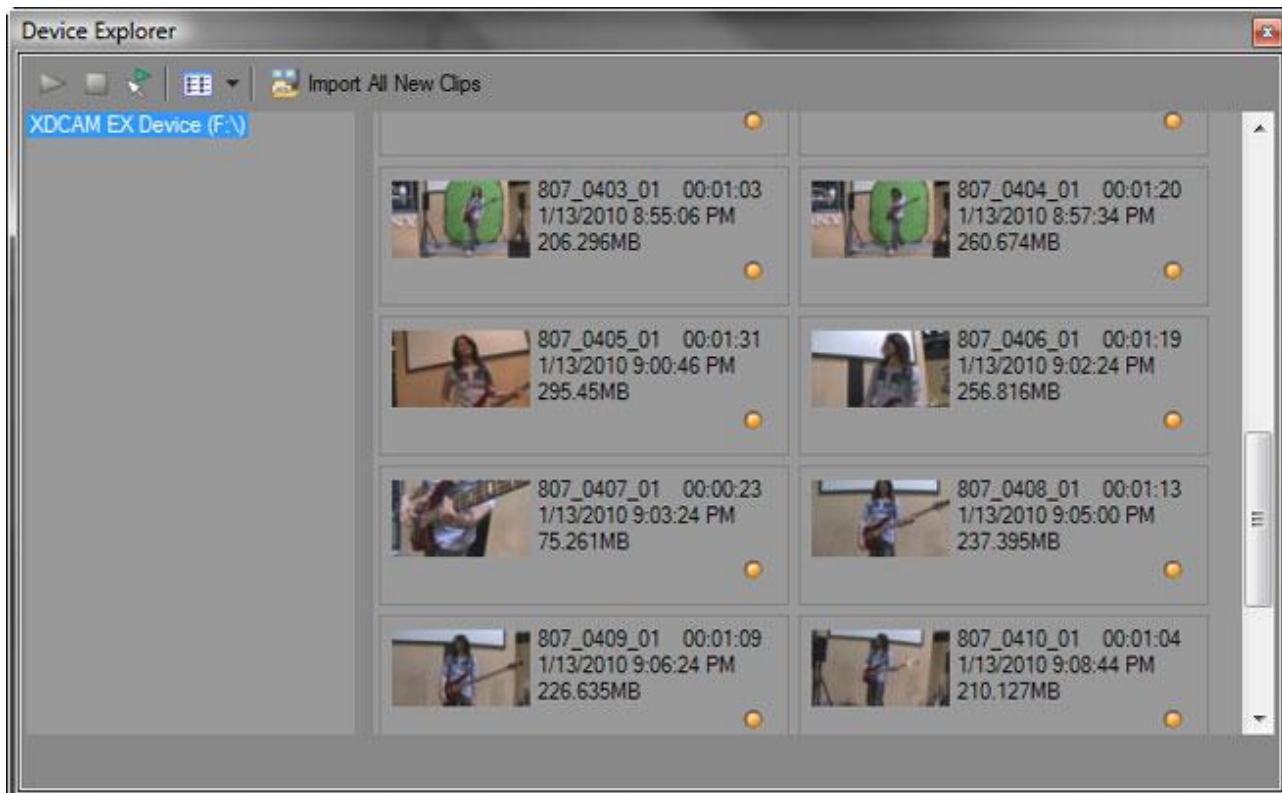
Device Explorer

Import All New Clips

XDCAM EX Device (F:\)

807_0403_01 00:01:03
1/13/2010 8:55:06 PM
206.296MB

807_0404_01 00:01:20
1/13/2010 8:57:34 PM
260.674MB

807_0405_01 00:01:31
1/13/2010 9:00:46 PM
295.45MB

807_0406_01 00:01:19
1/13/2010 9:02:24 PM
256.816MB

807_0407_01 00:00:23
1/13/2010 9:03:24 PM
75.261MB

807_0408_01 00:01:13
1/13/2010 9:05:00 PM
237.395MB

807_0409_01 00:01:09
1/13/2010 9:06:24 PM
226.635MB

807_0410_01 00:01:04
1/13/2010 9:08:44 PM
210.127MB